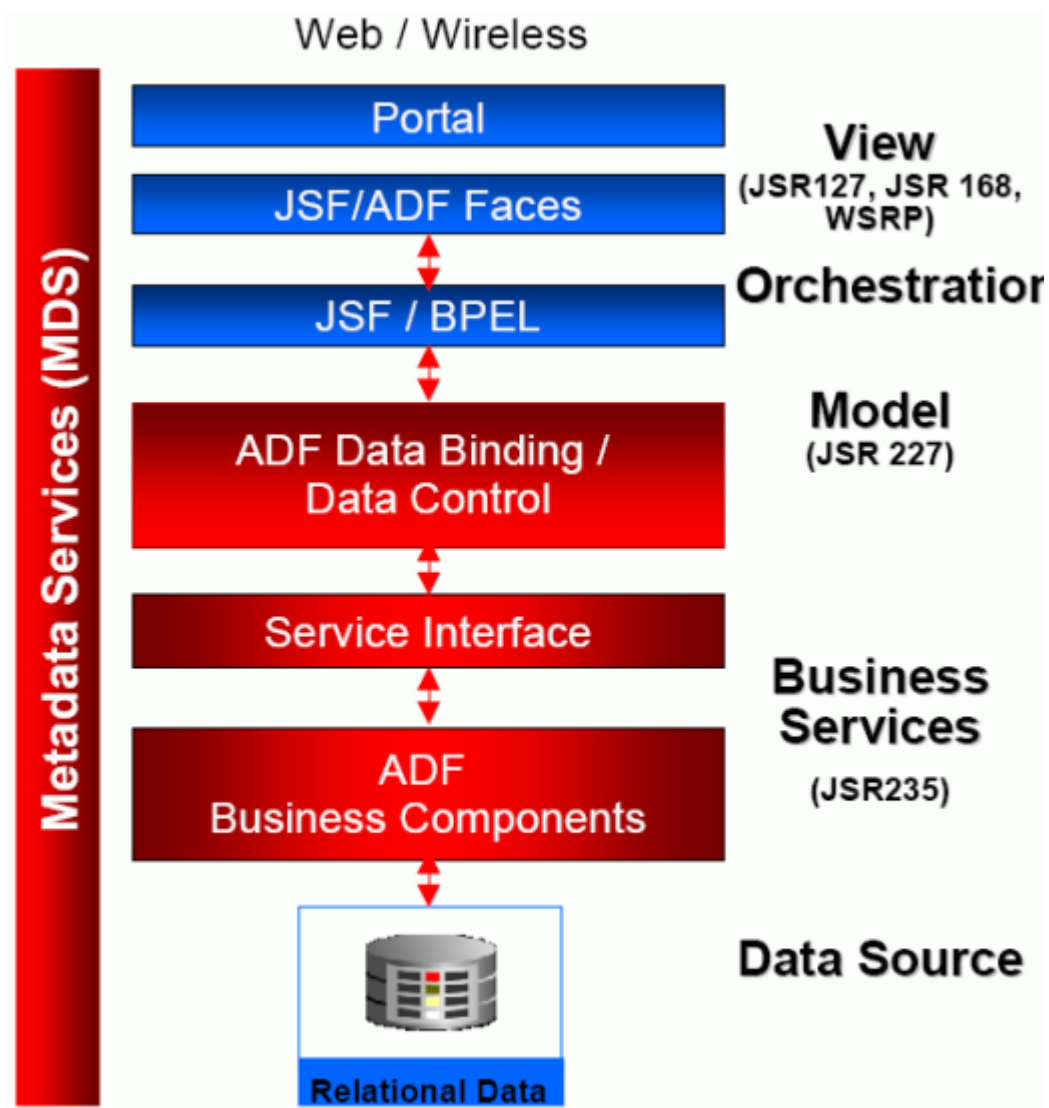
Web / Wireless

Metadata Services (MDS)

Portal

JSF/ADF Faces

JSF / BPEL

ADF Data Binding / Data Control

Service Interface

ADF Business Components

Relational Data

View
(JSR127, JSR 168, WSRP)

Orchestration

Model
(JSR 227)

Business Services
(JSR235)

Data Source